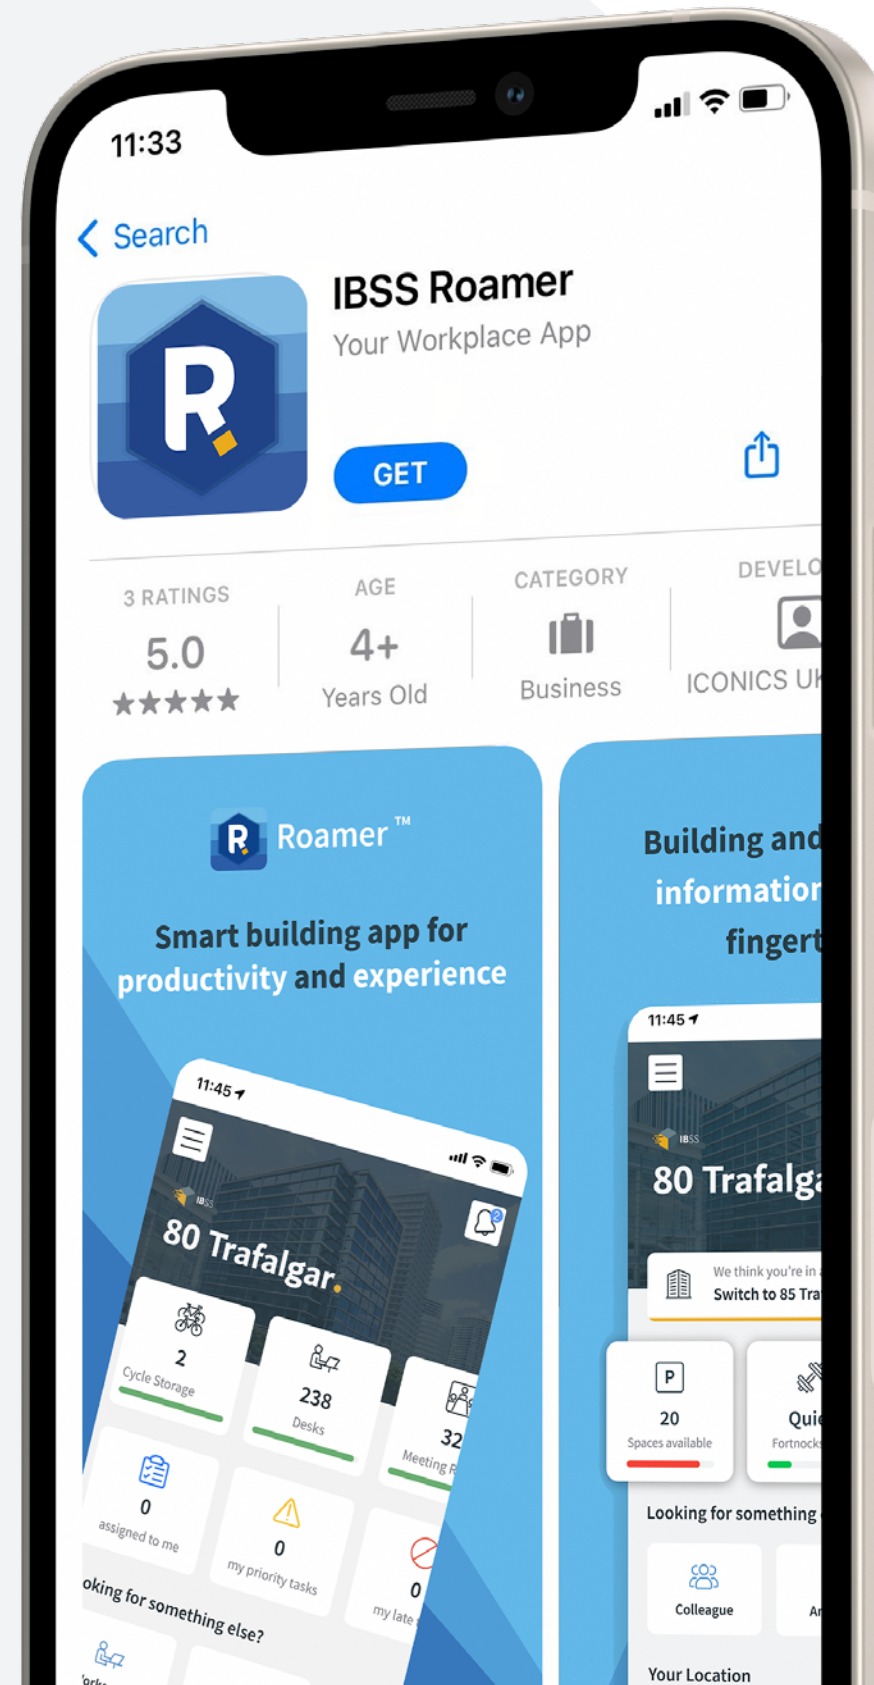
11:33

Search

IBSS Roamer
Your Workplace App

GET

3 RATINGS
5.0
★★★★★

AGE
4+
Years Old

CATEGORY
Business

DEVELO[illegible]
ICONICS UK

Roamer ™

Smart building app for productivity and experience

11:45

IBSS
80 Trafalgar.

2
Cycle Storage

238
Desks

32
Meeting R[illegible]

0
assigned to me

0
my priority tasks

0
my late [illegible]

oking for something else?

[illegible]

Building and information fingert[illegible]

11:45

IBSS
80 Trafalga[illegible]

We think you're in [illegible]
Switch to 85 Tra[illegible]

P
20
Spaces available

Qui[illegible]
Fortnock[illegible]

Looking for something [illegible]

Colleague

A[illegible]

Your Location